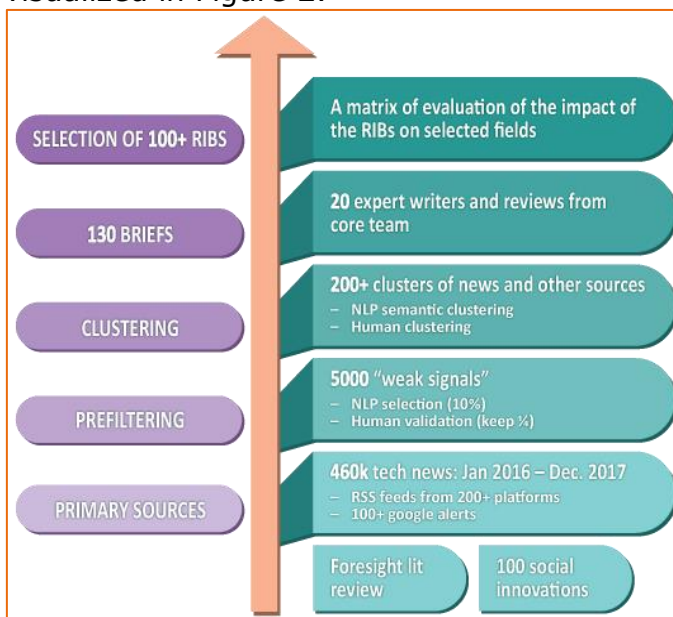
visualized in Figure 2.

SELECTION OF 100+ RIBS

A matrix of evaluation of the impact of the RIBs on selected fields

130 BRIEFS

20 expert writers and reviews from core team

CLUSTERING

200+ clusters of news and other sources
– NLP semantic clustering
– Human clustering

PREFILTERING

5000 "weak signals"
– NLP selection (10%)
– Human validation (keep ¼)

PRIMARY SOURCES

460k tech news: Jan 2016 – Dec. 2017
– RSS feeds from 200+ platforms
– 100+ google alerts

Foresight lit review

100 social innovations